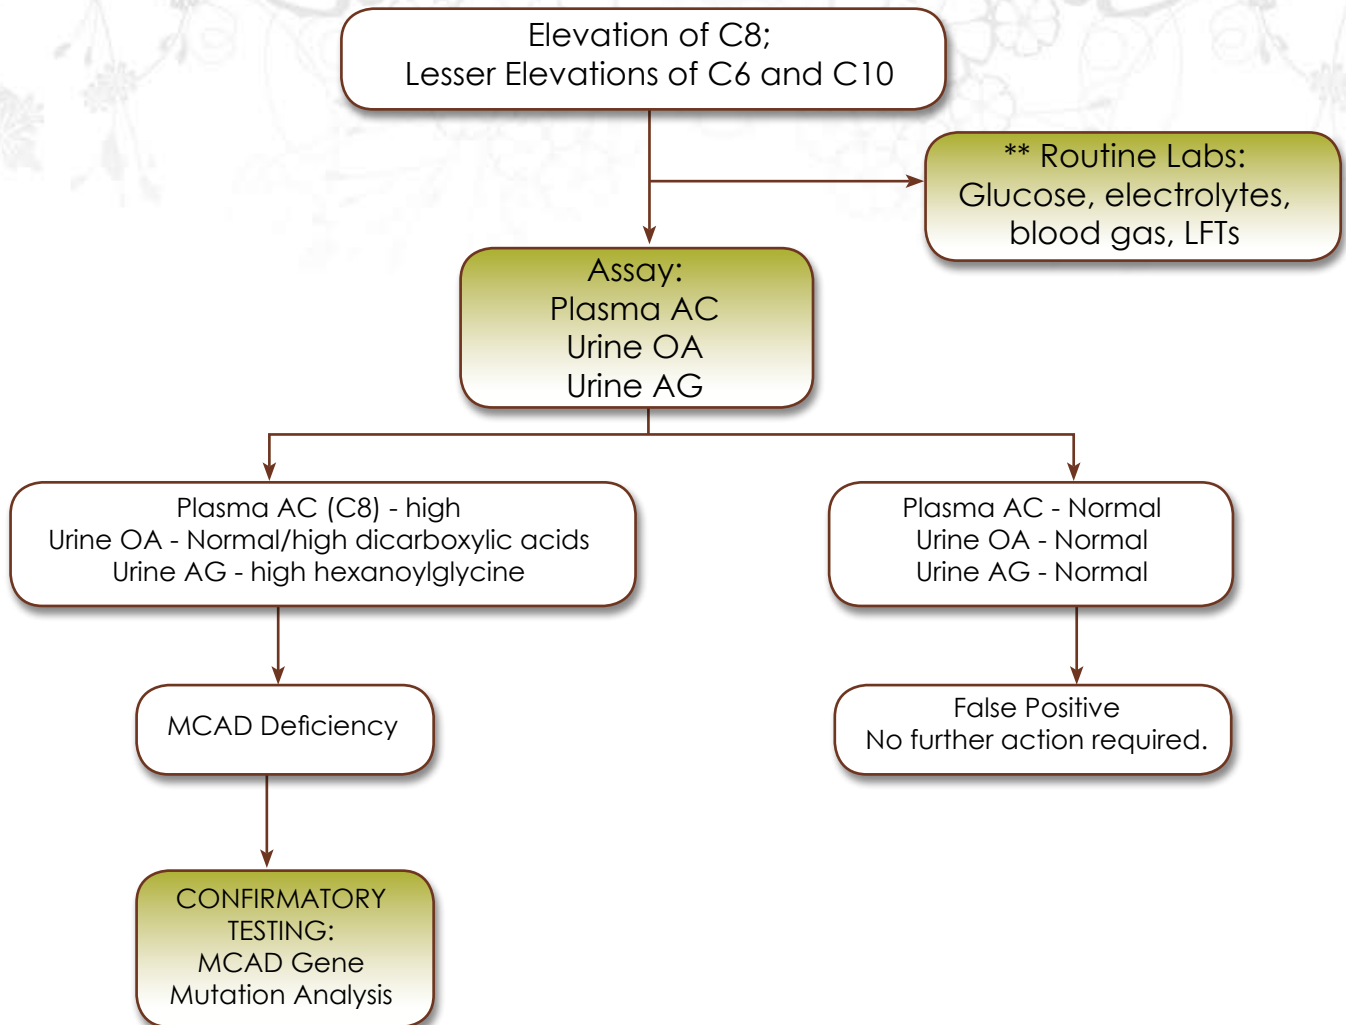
Elevation of C8;
Lesser Elevations of C6 and C10

** Routine Labs:
Glucose, electrolytes, blood gas, LFTs

Assay:
Plasma AC
Urine OA
Urine AG

Plasma AC (C8) - high
Urine OA - Normal/high dicarboxylic acids
Urine AG - high hexanoylglycine

Plasma AC - Normal
Urine OA - Normal
Urine AG - Normal

MCAD Deficiency

False Positive
No further action required.

CONFIRMATORY TESTING:
MCAD Gene Mutation Analysis